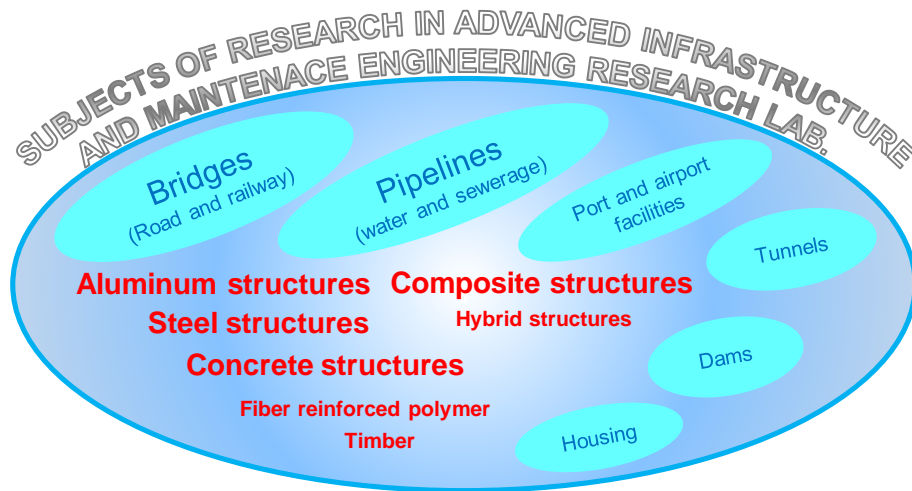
SUBJECTS OF RESEARCH IN ADVANCED INFRASTRUCTURE AND MAINTENACE ENGINEERING RESEARCH LAB.

Bridges
(Road and railway)

Pipelines
(water and sewerage)

Port and airport facilities

Tunnels

Aluminum structures

Composite structures

Steel structures

Hybrid structures

Concrete structures

Dams

Fiber reinforced polymer

Timber

Housing